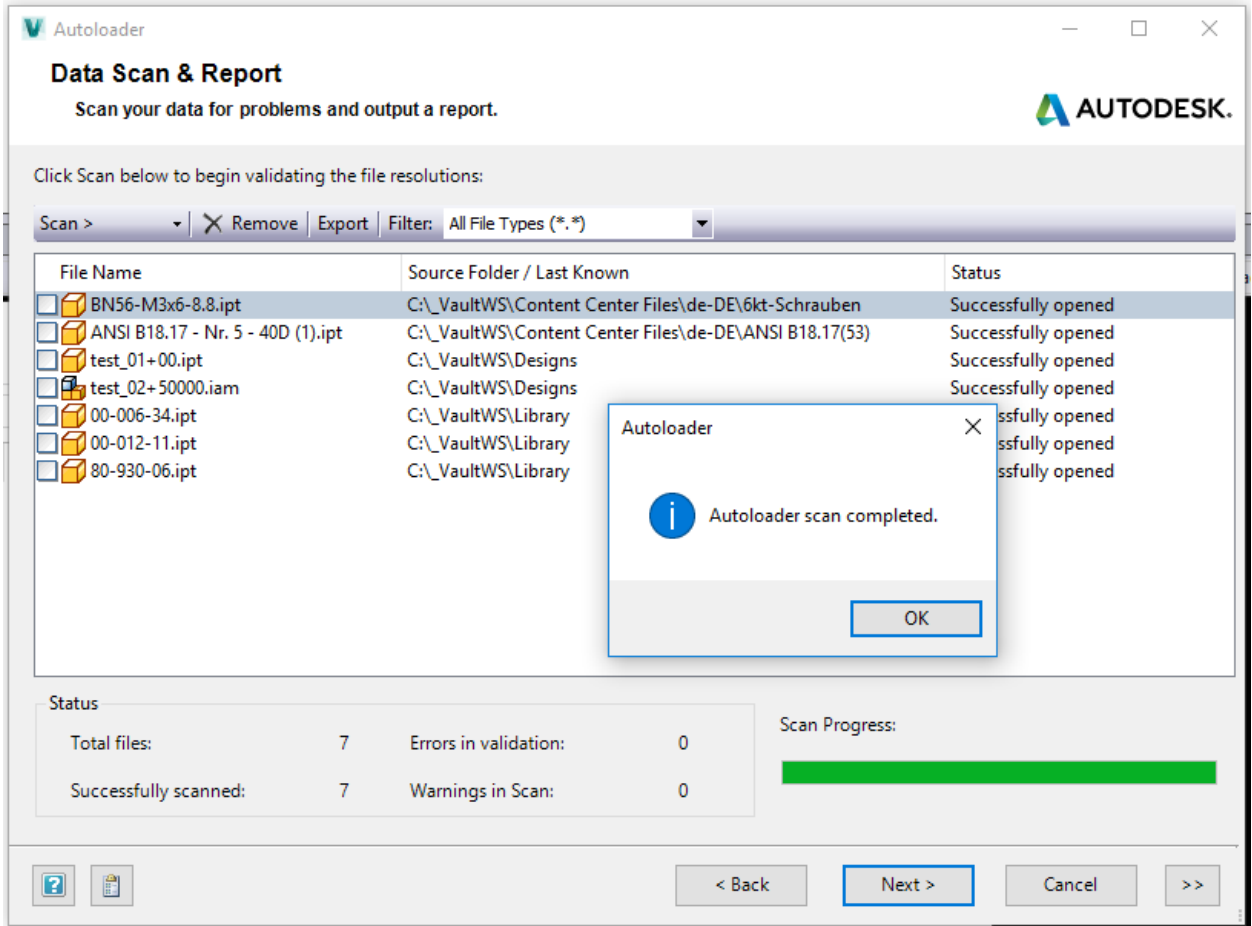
Autoloader

Data Scan & Report

Scan your data for problems and output a report.

AUTODESK.

Click Scan below to begin validating the file resolutions:

Scan > | Remove | Export | Filter: All File Types (*.*)

| File Name | Source Folder / Last Known | Status |
|---|---|---|
| BN56-M3x6-8.8.ipt | C:\_VaultWS\Content Center Files\de-DE\6kt-Schrauben | Successfully opened |
| ANSI B18.17 - Nr. 5 - 40D (1).ipt | C:\_VaultWS\Content Center Files\de-DE\ANSI B18.17(53) | Successfully opened |
| test_01+00.ipt | C:\_VaultWS\Designs | Successfully opened |
| test_02+50000.iam | C:\_VaultWS\Designs | Successfully opened |
| 00-006-34.ipt | C:\_VaultWS\Library | ssfully opened |
| 00-012-11.ipt | C:\_VaultWS\Library | ssfully opened |
| 80-930-06.ipt | C:\_VaultWS\Library | ssfully opened |

Autoloader

Autoloader scan completed.

OK

Status

Total files: 7
Errors in validation: 0
Successfully scanned: 7
Warnings in Scan: 0

Scan Progress:

< Back
Next >
Cancel
>>